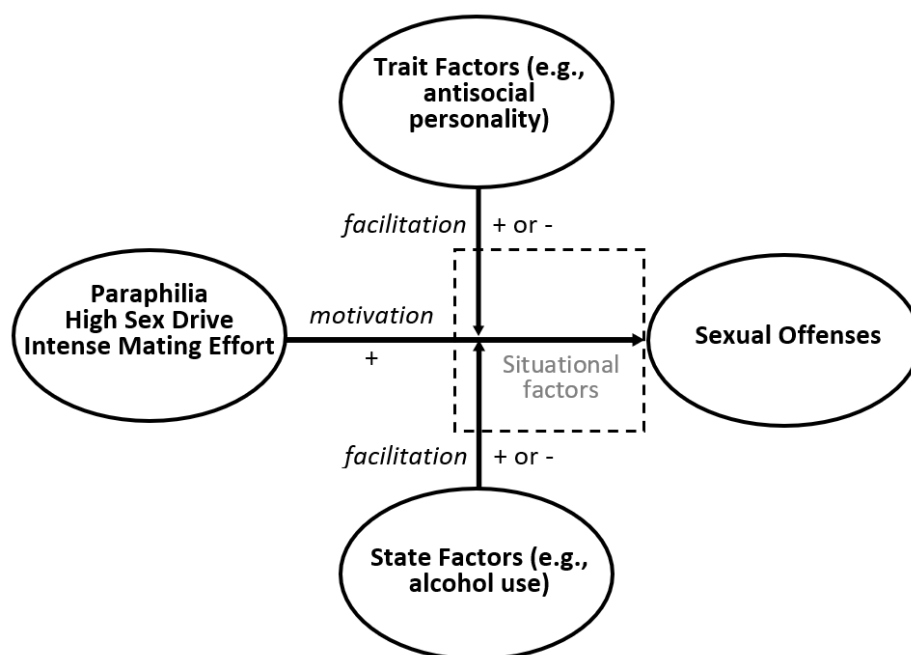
Trait Factors (e.g., antisocial personality)

facilitation + or -

Paraphilia
High Sex Drive
Intense Mating Effort

motivation

+

Situational factors

Sexual Offenses

facilitation + or -

State Factors (e.g., alcohol use)